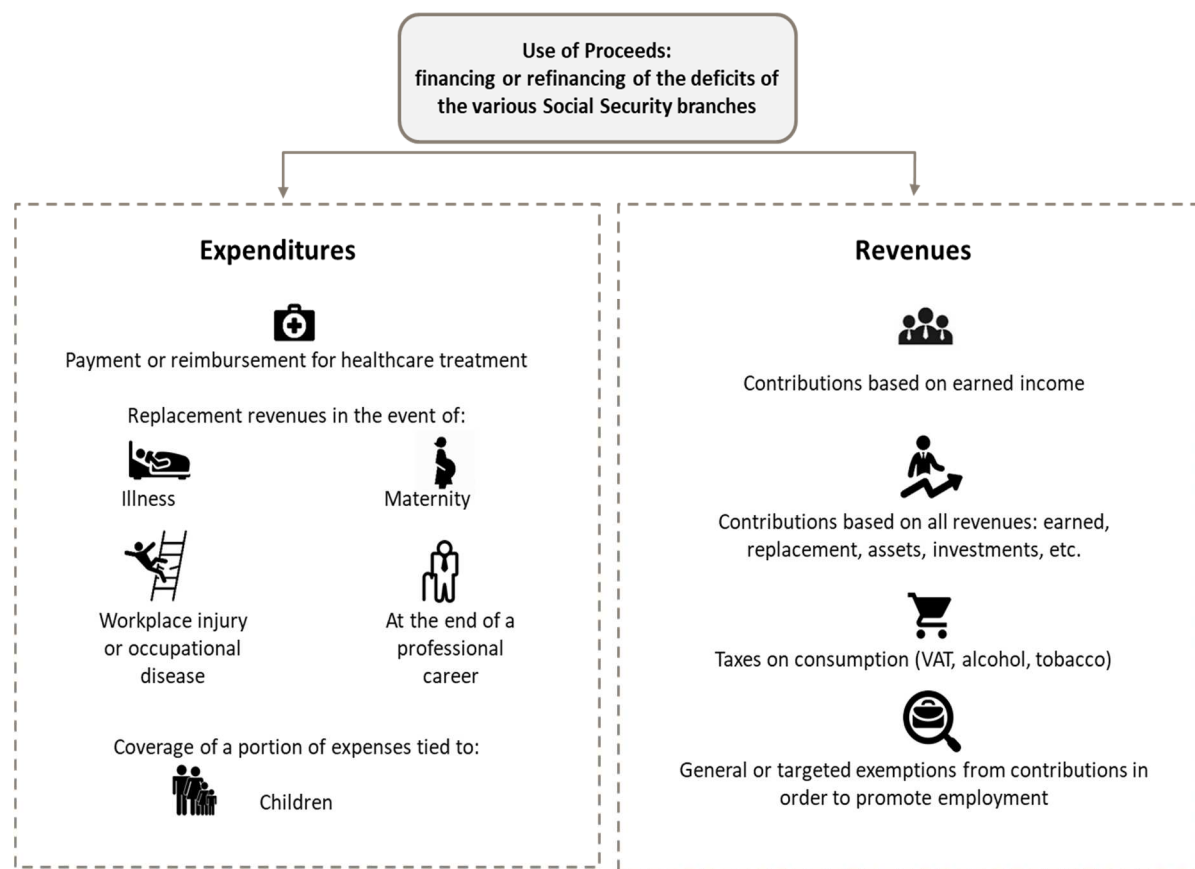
Use of Proceeds:
financing or refinancing of the deficits of the various Social Security branches

Expenditures

Payment or reimbursement for healthcare treatment

Replacement revenues in the event of:

Illness

Maternity

Workplace injury or occupational disease

At the end of a professional career

Coverage of a portion of expenses tied to:

Children

Revenues

Contributions based on earned income

Contributions based on all revenues: earned, replacement, assets, investments, etc.

Taxes on consumption (VAT, alcohol, tobacco)

General or targeted exemptions from contributions in order to promote employment